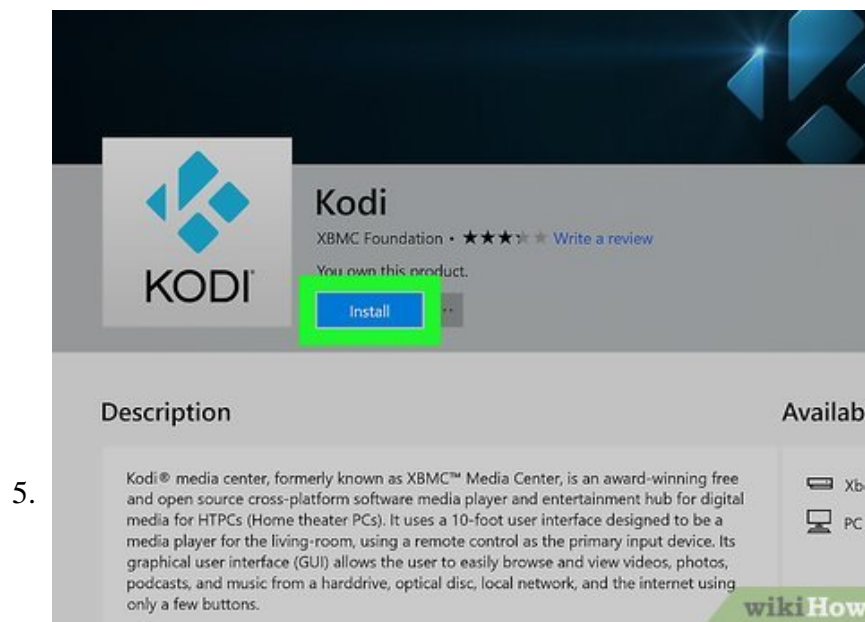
5.

KODI

Kodi

XBMC Foundation • ★★★★★ Write a review

You own this product.

Install

...

Description

Availab

Kodi® media center, formerly known as XBMC™ Media Center, is an award-winning free and open source cross-platform software media player and entertainment hub for digital media for HTPCs (Home theater PCs). It uses a 10-foot user interface designed to be a media player for the living-room, using a remote control as the primary input device. Its graphical user interface (GUI) allows the user to easily browse and view videos, photos, podcasts, and music from a harddrive, optical disc, local network, and the internet using only a few buttons.

Xb

PC

wikiHow